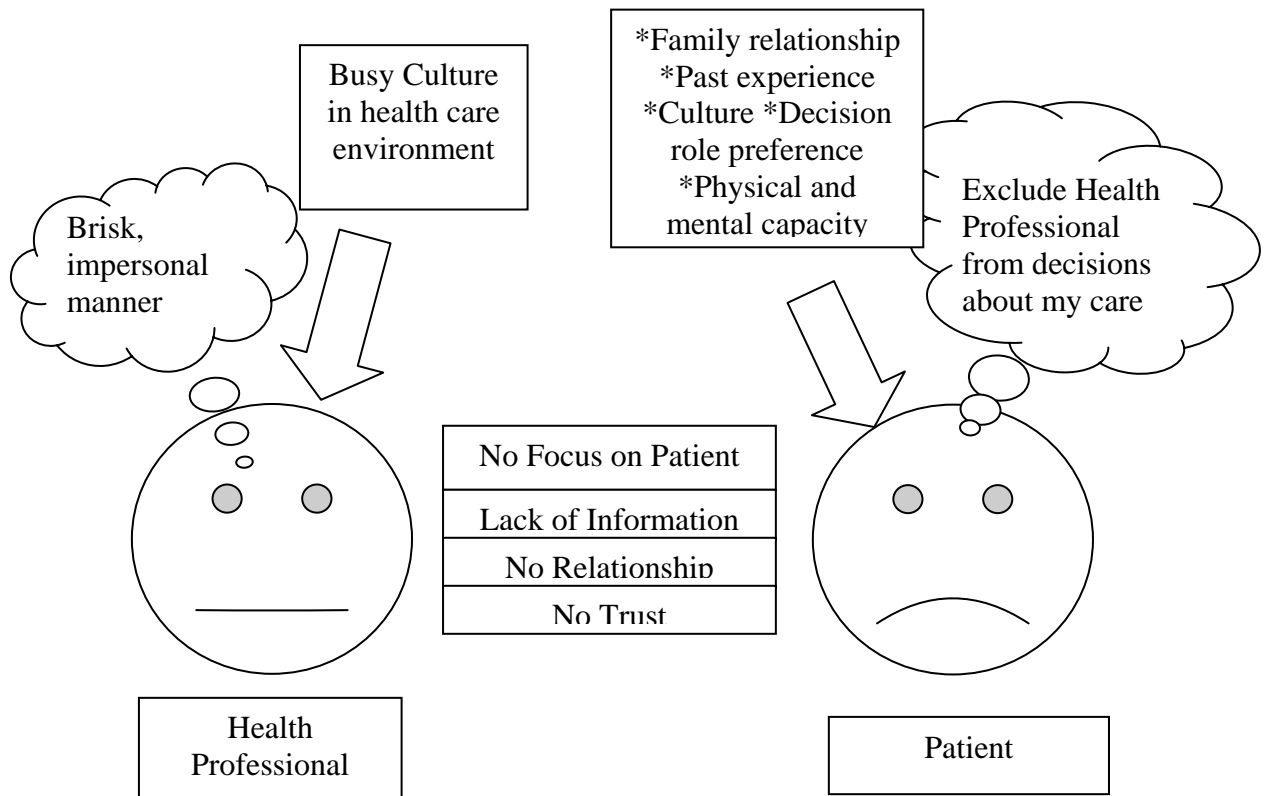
Busy Culture in health care environment

*Family relationship
*Past experience
*Culture *Decision role preference
*Physical and mental capacity

Brisk, impersonal manner

Exclude Health Professional from decisions about my care

No Focus on Patient

Lack of Information

No Relationship

No Trust

Health Professional

Patient